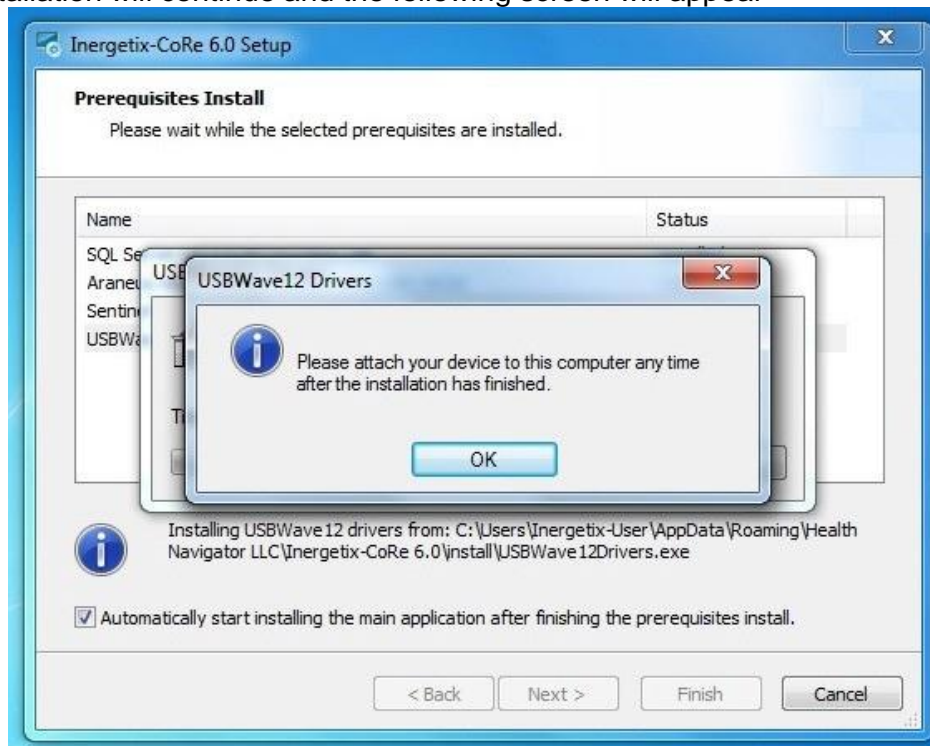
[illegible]allation will continue and the following screen will appear

Inergetix-CoRe 6.0 Setup

Prerequisites Install
Please wait while the selected prerequisites are installed.

| Name | Status |
|---|---|
| SQL Se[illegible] | |
| Araneu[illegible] | |
| Sentin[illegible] | |
| USBWa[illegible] | |

USB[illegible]

T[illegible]

USBWave12 Drivers

Please attach your device to this computer any time after the installation has finished.

OK

Installing USBWave12 drivers from: C:\Users\Inergetix-User\AppData\Roaming\Health Navigator LLC\Inergetix-CoRe 6.0\install\USBWave12Drivers.exe

Automatically start installing the main application after finishing the prerequisites install.

< Back   Next >   Finish   Cancel